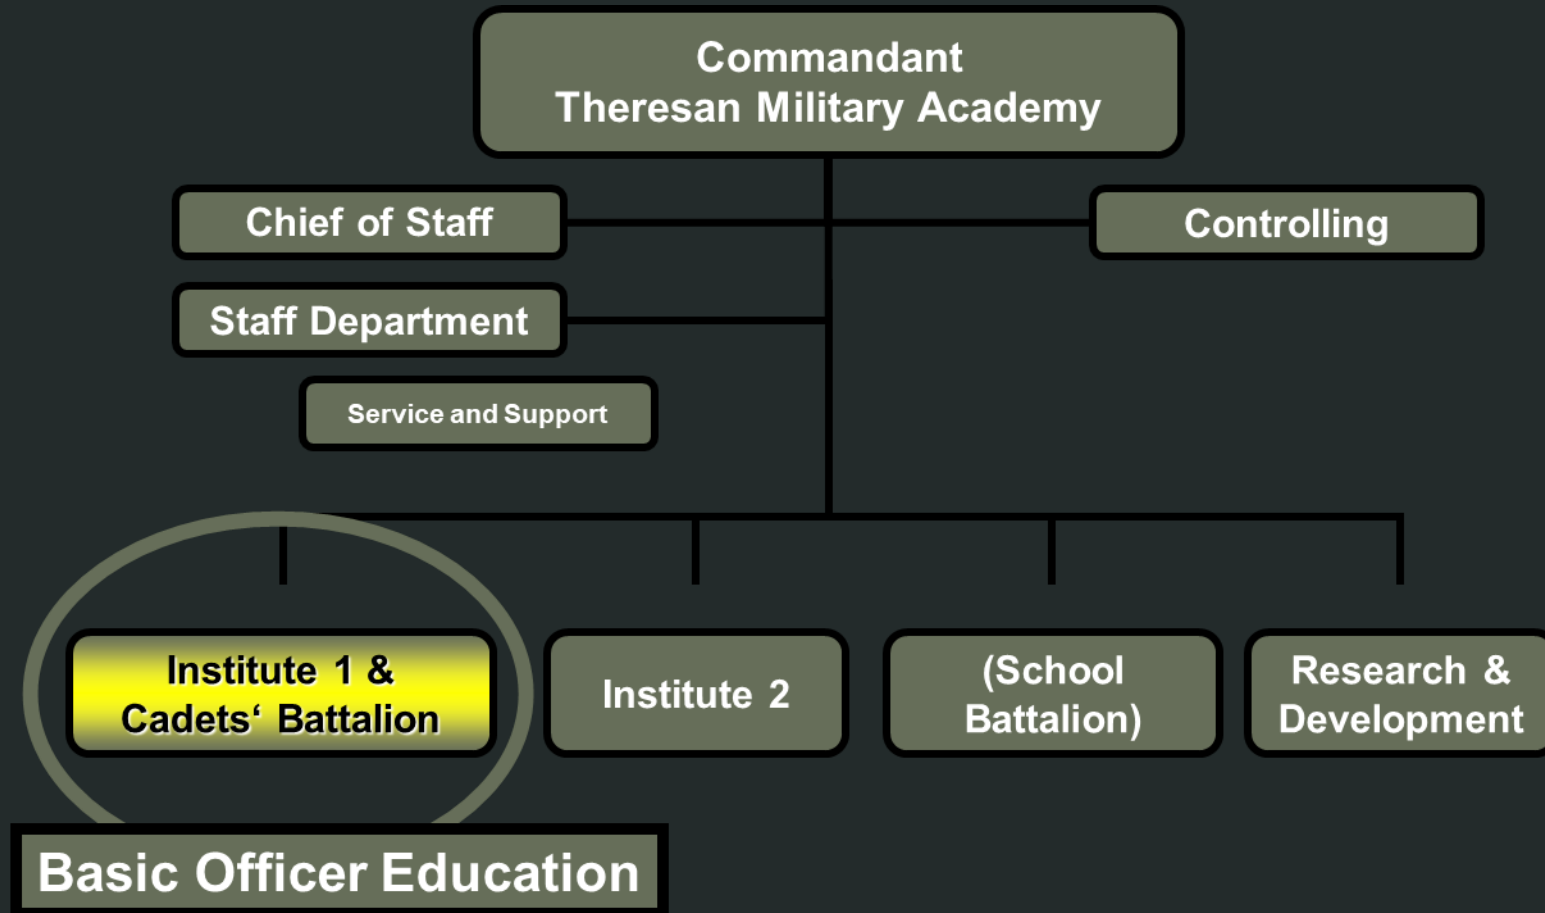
Commandant
Theresan Military Academy

Chief of Staff

Controlling

Staff Department

Service and Support

Institute 1 &
Cadets‘ Battalion

Institute 2

(School
Battalion)

Research &
Development

Basic Officer Education